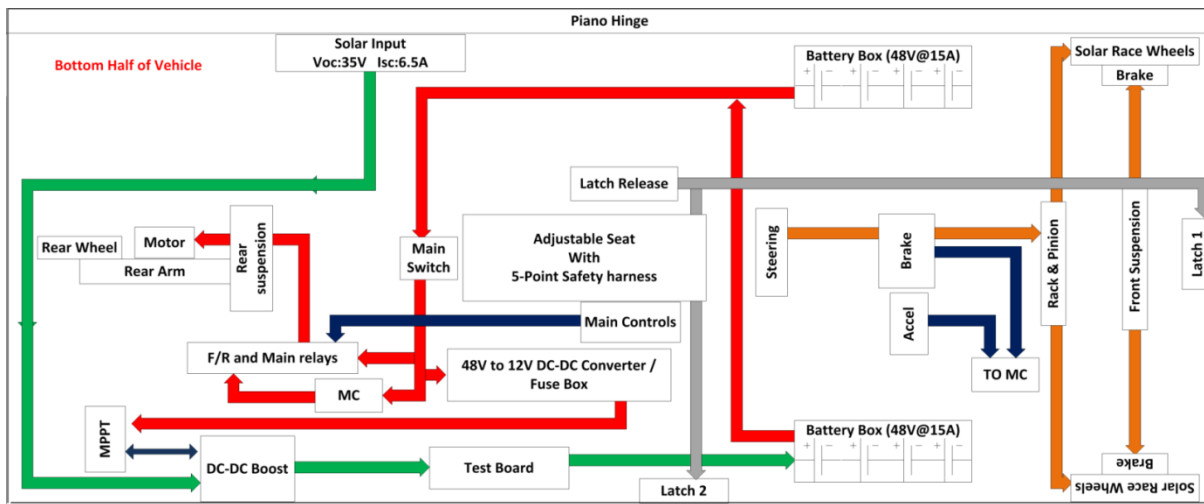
Piano Hinge

Bottom Half of Vehicle

Solar Input
Voc:35V Isc:6.5A

Battery Box (48V@15A)

Solar Race Wheels

Brake

Latch Release

Rear Wheel

Motor

Rear Arm

Rear suspension

Main Switch

Adjustable Seat
With
5-Point Safety harness

Steering

Brake

Rack & Pinion

Front Suspension

Latch 1

Accel

Main Controls

F/R and Main relays

48V to 12V DC-DC Converter / Fuse Box

TO MC

MC

MPPT

DC-DC Boost

Test Board

Battery Box (48V@15A)

Brake

Solar Race Wheels

Latch 2